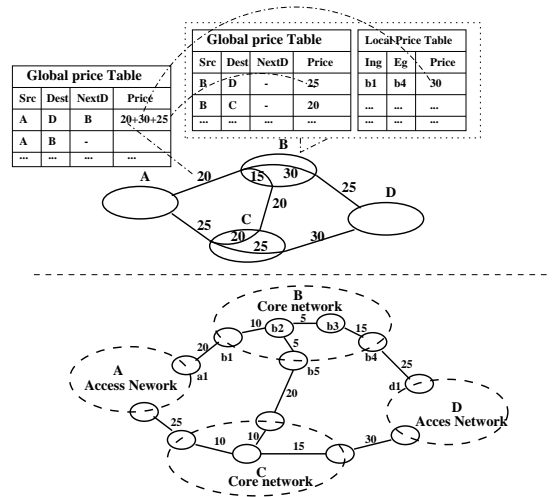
Global price Table

| Src | Dest | NextD | Price |
|---|---|---|---|
| A | D | B | 20+30+25 |
| A | B | - | |
| ... | ... | ... | ... |

Global price Table

| Src | Dest | NextD | Price |
|---|---|---|---|
| B | D | - | 25 |
| B | C | - | 20 |
| ... | ... | ... | ... |

Local Price Table

| Ing | Eg | Price |
|---|---|---|
| b1 | b4 | 30 |
| ... | ... | ... |
| ... | ... | ... |

B
A
20
15
30
25
D
20
25
C
20
25
30

B
Core network
10
b2
5
b3
15
20
5
b1
b4
A
Access Nework
a1
b5
25
d1
20
25
D
Acces Network
10
10
15
30
C
Core network